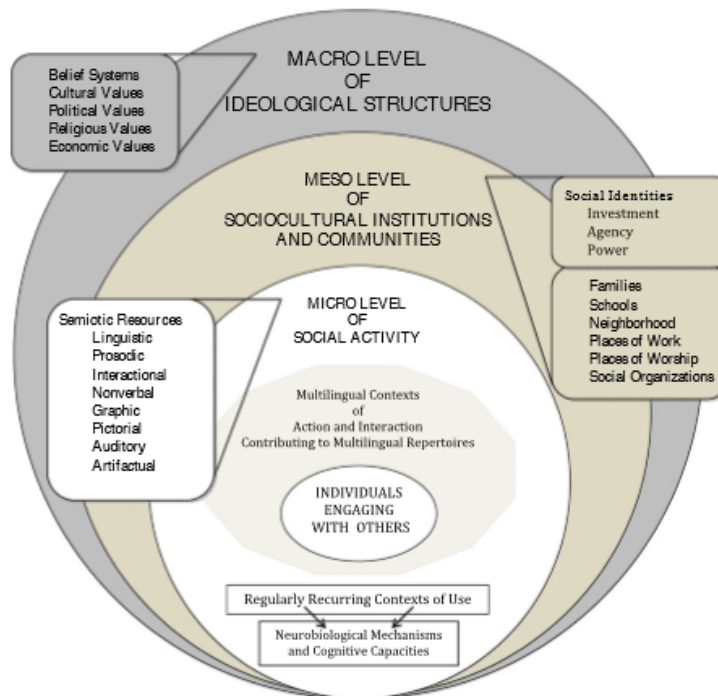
MACRO LEVEL
OF
IDEOLOGICAL STRUCTURES

Belief Systems
Cultural Values
Political Values
Religious Values
Economic Values

MESO LEVEL
OF
SOCIOCULTURAL INSTITUTIONS
AND COMMUNITIES

Social Identities
Investment
Agency
Power

Families
Schools
Neighborhood
Places of Work
Places of Worship
Social Organizations

MICRO LEVEL
OF
SOCIAL ACTIVITY

Semiotic Resources
Linguistic
Prosodic
Interactional
Nonverbal
Graphic
Pictorial
Auditory
Artifactual

Multilingual Contexts
of
Action and Interaction
Contributing to Multilingual Repertoires

INDIVIDUALS
ENGAGING
WITH OTHERS

Regularly Recurring Contexts of Use

Neurobiological Mechanisms
and Cognitive Capacities